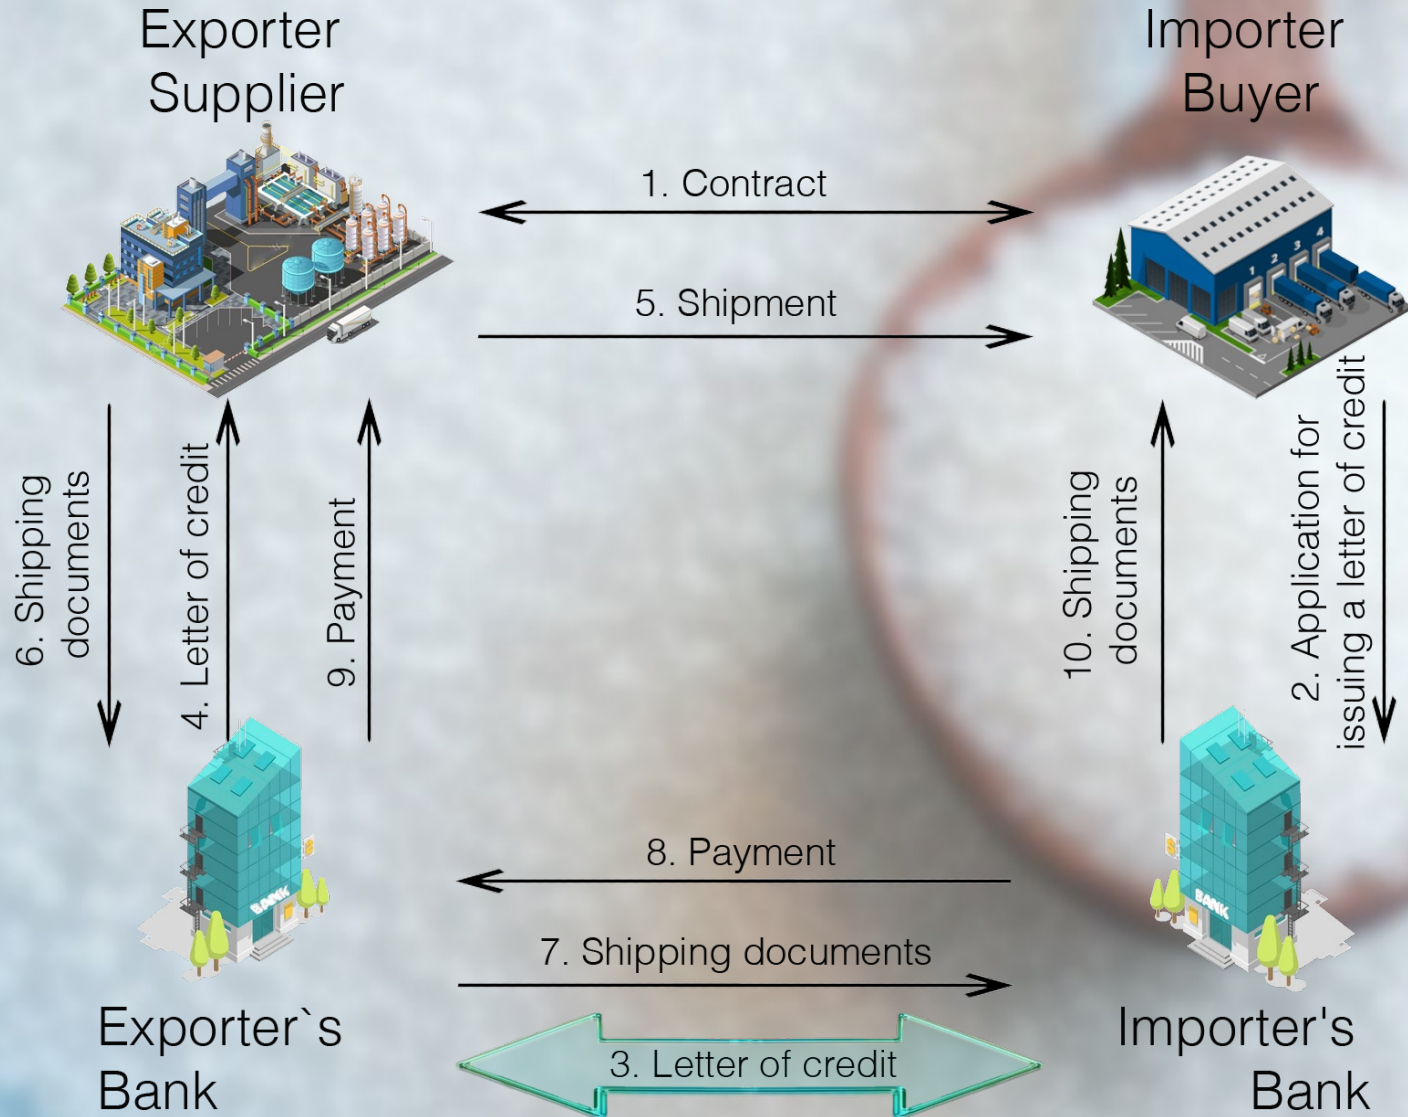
Exporter
Supplier

Importer
Buyer

1. Contract

5. Shipment

6. Shipping documents

4. Letter of credit

9. Payment

10. Shipping documents

2. Application for issuing a letter of credit

BANK

BANK

8. Payment

7. Shipping documents

Exporter`s
Bank

3. Letter of credit

Importer's
Bank